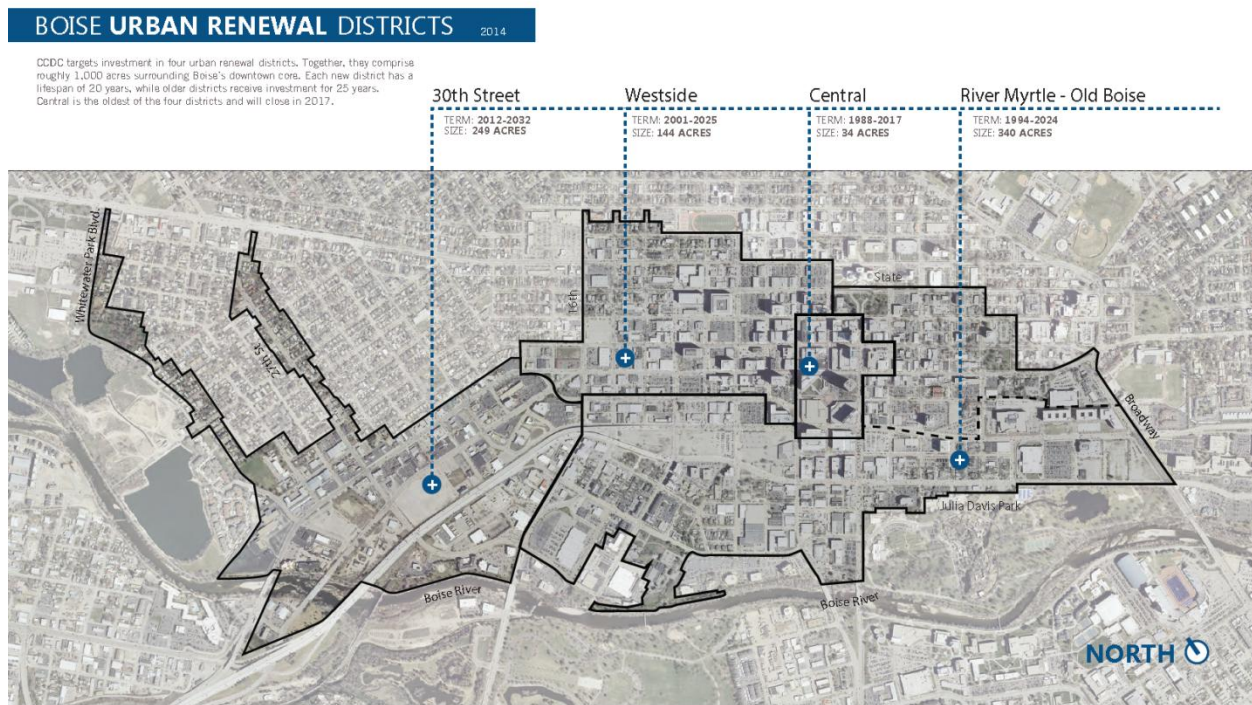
BOISE **URBAN RENEWAL** DISTRICTS 2014

CCDC targets investment in four urban renewal districts. Together, they comprise roughly 1,000 acres surrounding Boise's downtown core. Each new district has a lifespan of 20 years, while older districts receive investment for 25 years. Central is the oldest of the four districts and will close in 2017.

30th Street
TERM: **2012-2032**
SIZE: **249 ACRES**

Westside
TERM: **2001-2025**
SIZE: **144 ACRES**

Central
TERM: **1988-2017**
SIZE: **34 ACRES**

River Myrtle - Old Boise
TERM: **1994-2024**
SIZE: **340 ACRES**

Whitewater Park Blvd

27th St

16th

State

Broadway

Julia Davis Park

Boise River

Boise River

NORTH